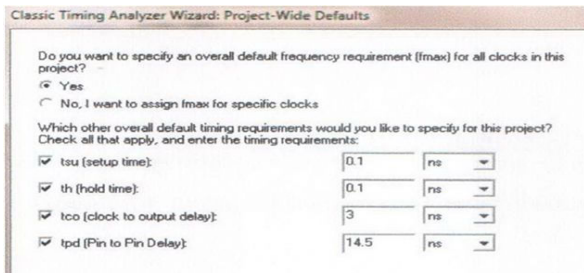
Classic Timing Analyzer Wizard: Project-Wide Defaults

Do you want to specify an overall default frequency requirement (fmax) for all clocks in this project?

Yes

No, I want to assign fmax for specific clocks

Which other overall default timing requirements would you like to specify for this project? Check all that apply, and enter the timing requirements:

| | | |
|---|---|---|
| tsu (setup time): | 0.1 | ns |
| th (hold time): | 0.1 | ns |
| tco (clock to output delay): | 3 | ns |
| tpd (Pin to Pin Delay): | 14.5 | ns |